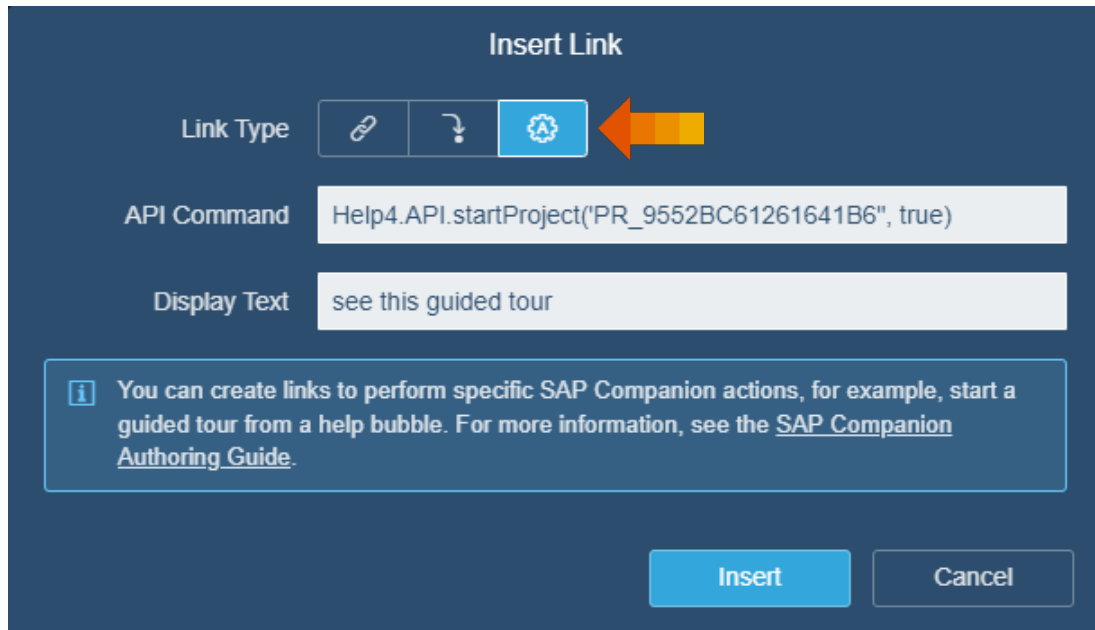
Insert Link

Link Type

API Command Help4.API.startProject('PR_9552BC61261641B6", true)

Display Text see this guided tour

You can create links to perform specific SAP Companion actions, for example, start a guided tour from a help bubble. For more information, see the SAP Companion Authoring Guide.

Insert Cancel